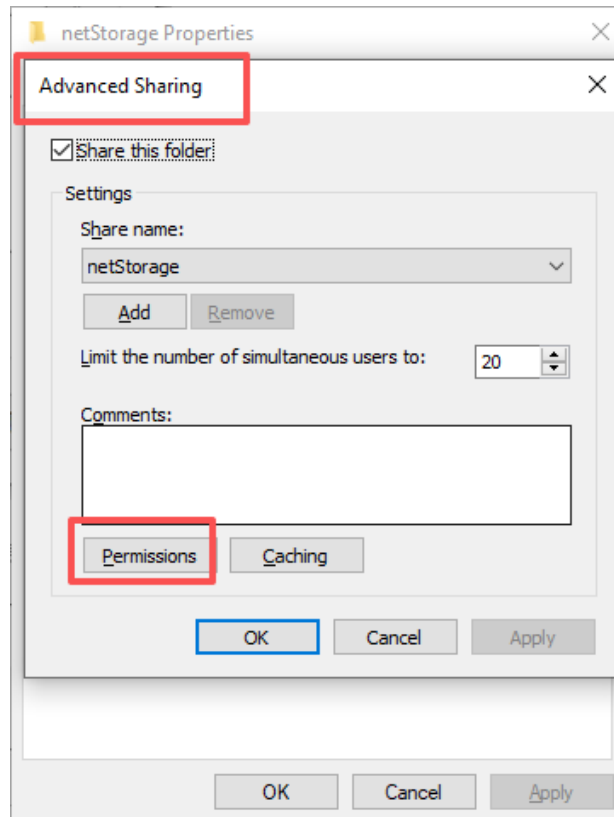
netStorage Properties

Advanced Sharing

Share this folder

Settings

Share name:

netStorage

Add

Remove

Limit the number of simultaneous users to:

20

Comments:

Permissions

Caching

OK

Cancel

Apply

OK

Cancel

Apply